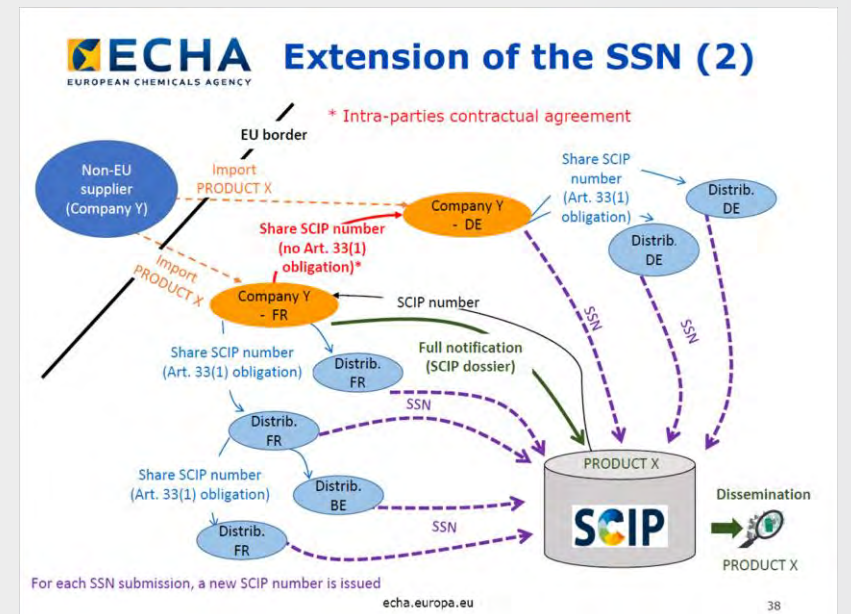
ECHA
EUROPEAN CHEMICALS AGENCY

Extension of the SSN (2)

* Intra-parties contractual agreement

EU border

Non-EU supplier (Company Y)

Import PRODUCT X

Import PRODUCT X

Share SCIP number (no Art. 33(1) obligation)*

Company Y - DE

Share SCIP number (Art. 33(1) obligation)

Distrib. DE

Distrib. DE

Company Y - FR

SCIP number

Share SCIP number (Art. 33(1) obligation)

Distrib. FR

Full notification (SCIP dossier)

SSN

SSN

SSN

Distrib. FR

Share SCIP number (Art. 33(1) obligation)

Distrib. BE

SSN

Distrib. FR

PRODUCT X

SCIP

Dissemination

PRODUCT X

For each SSN submission, a new SCIP number is issued

echa.europa.eu

38